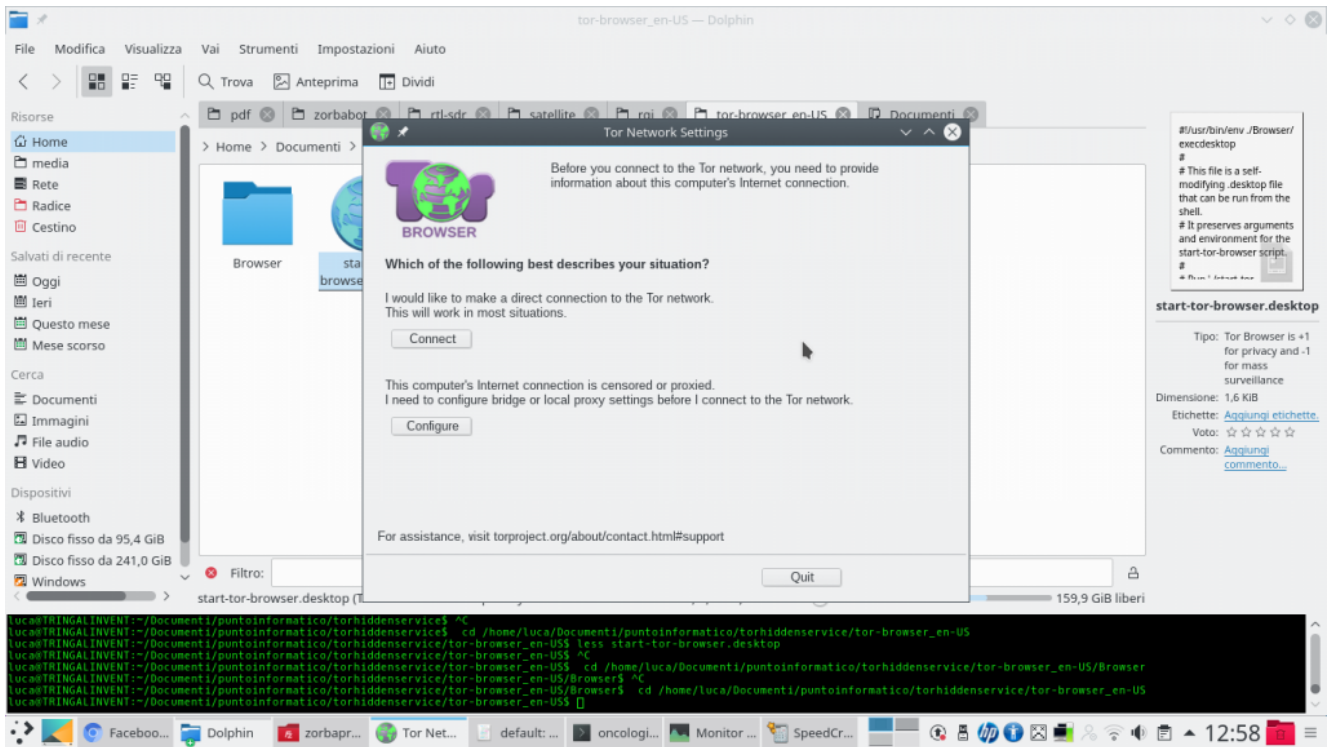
tor-browser_en-US — Dolphin

File Modifica Visualizza Vai Strumenti Impostazioni Aiuto

Trova Anteprima Dividi

Risorse
Home
media
Rete
Radice
Cestino
Salvati di recente
Oggi
Ieri
Questo mese
Mese scorso
Cerca
Documenti
Immagini
File audio
Video
Dispositivi
Bluetooth
Disco fisso da 95,4 GiB
Disco fisso da 241,0 GiB
Windows

pdf | zorbabot | rtl-sdr | satellite | roi | tor-browser_en-US | Documenti

> Home > Documenti >

Browser
sta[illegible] browse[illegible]

Filtro:

start-tor-browser.desktop (T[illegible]

159,9 GiB liberi

Tor Network Settings

BROWSER

Before you connect to the Tor network, you need to provide information about this computer's Internet connection.

Which of the following best describes your situation?

I would like to make a direct connection to the Tor network.
This will work in most situations.

Connect

This computer's Internet connection is censored or proxied.
I need to configure bridge or local proxy settings before I connect to the Tor network.

Configure

For assistance, visit torproject.org/about/contact.html#support

Quit

#!/usr/bin/env ./Browser/execdesktop
#
# This file is a self-modifying .desktop file that can be run from the shell.
# It preserves arguments and environment for the start-tor-browser script.
#
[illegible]

start-tor-browser.desktop

Tipo: Tor Browser is +1 for privacy and -1 for mass surveillance
Dimensione: 1,6 KiB
Etichette: Aggiungi etichette.
Voto: ☆☆☆☆☆
Commento: Aggiungi commento...

luca@TRINGALINVENT:~/Documenti/puntoinformatico/torhiddenservice$ ^C
luca@TRINGALINVENT:~/Documenti/puntoinformatico/torhiddenservice$ cd /home/luca/Documenti/puntoinformatico/torhiddenservice/tor-browser_en-US
luca@TRINGALINVENT:~/Documenti/puntoinformatico/torhiddenservice/tor-browser_en-US$ less start-tor-browser.desktop
luca@TRINGALINVENT:~/Documenti/puntoinformatico/torhiddenservice/tor-browser_en-US$ ^C
luca@TRINGALINVENT:~/Documenti/puntoinformatico/torhiddenservice/tor-browser_en-US$ cd /home/luca/Documenti/puntoinformatico/torhiddenservice/tor-browser_en-US/Browser
luca@TRINGALINVENT:~/Documenti/puntoinformatico/torhiddenservice/tor-browser_en-US/Browser$ ^C
luca@TRINGALINVENT:~/Documenti/puntoinformatico/torhiddenservice/tor-browser_en-US/Browser$ cd /home/luca/Documenti/puntoinformatico/torhiddenservice/tor-browser_en-US
luca@TRINGALINVENT:~/Documenti/puntoinformatico/torhiddenservice/tor-browser_en-US$

Faceboo... Dolphin zorbapr... Tor Net... default: ... oncologi... Monitor ... SpeedCr... 12:58